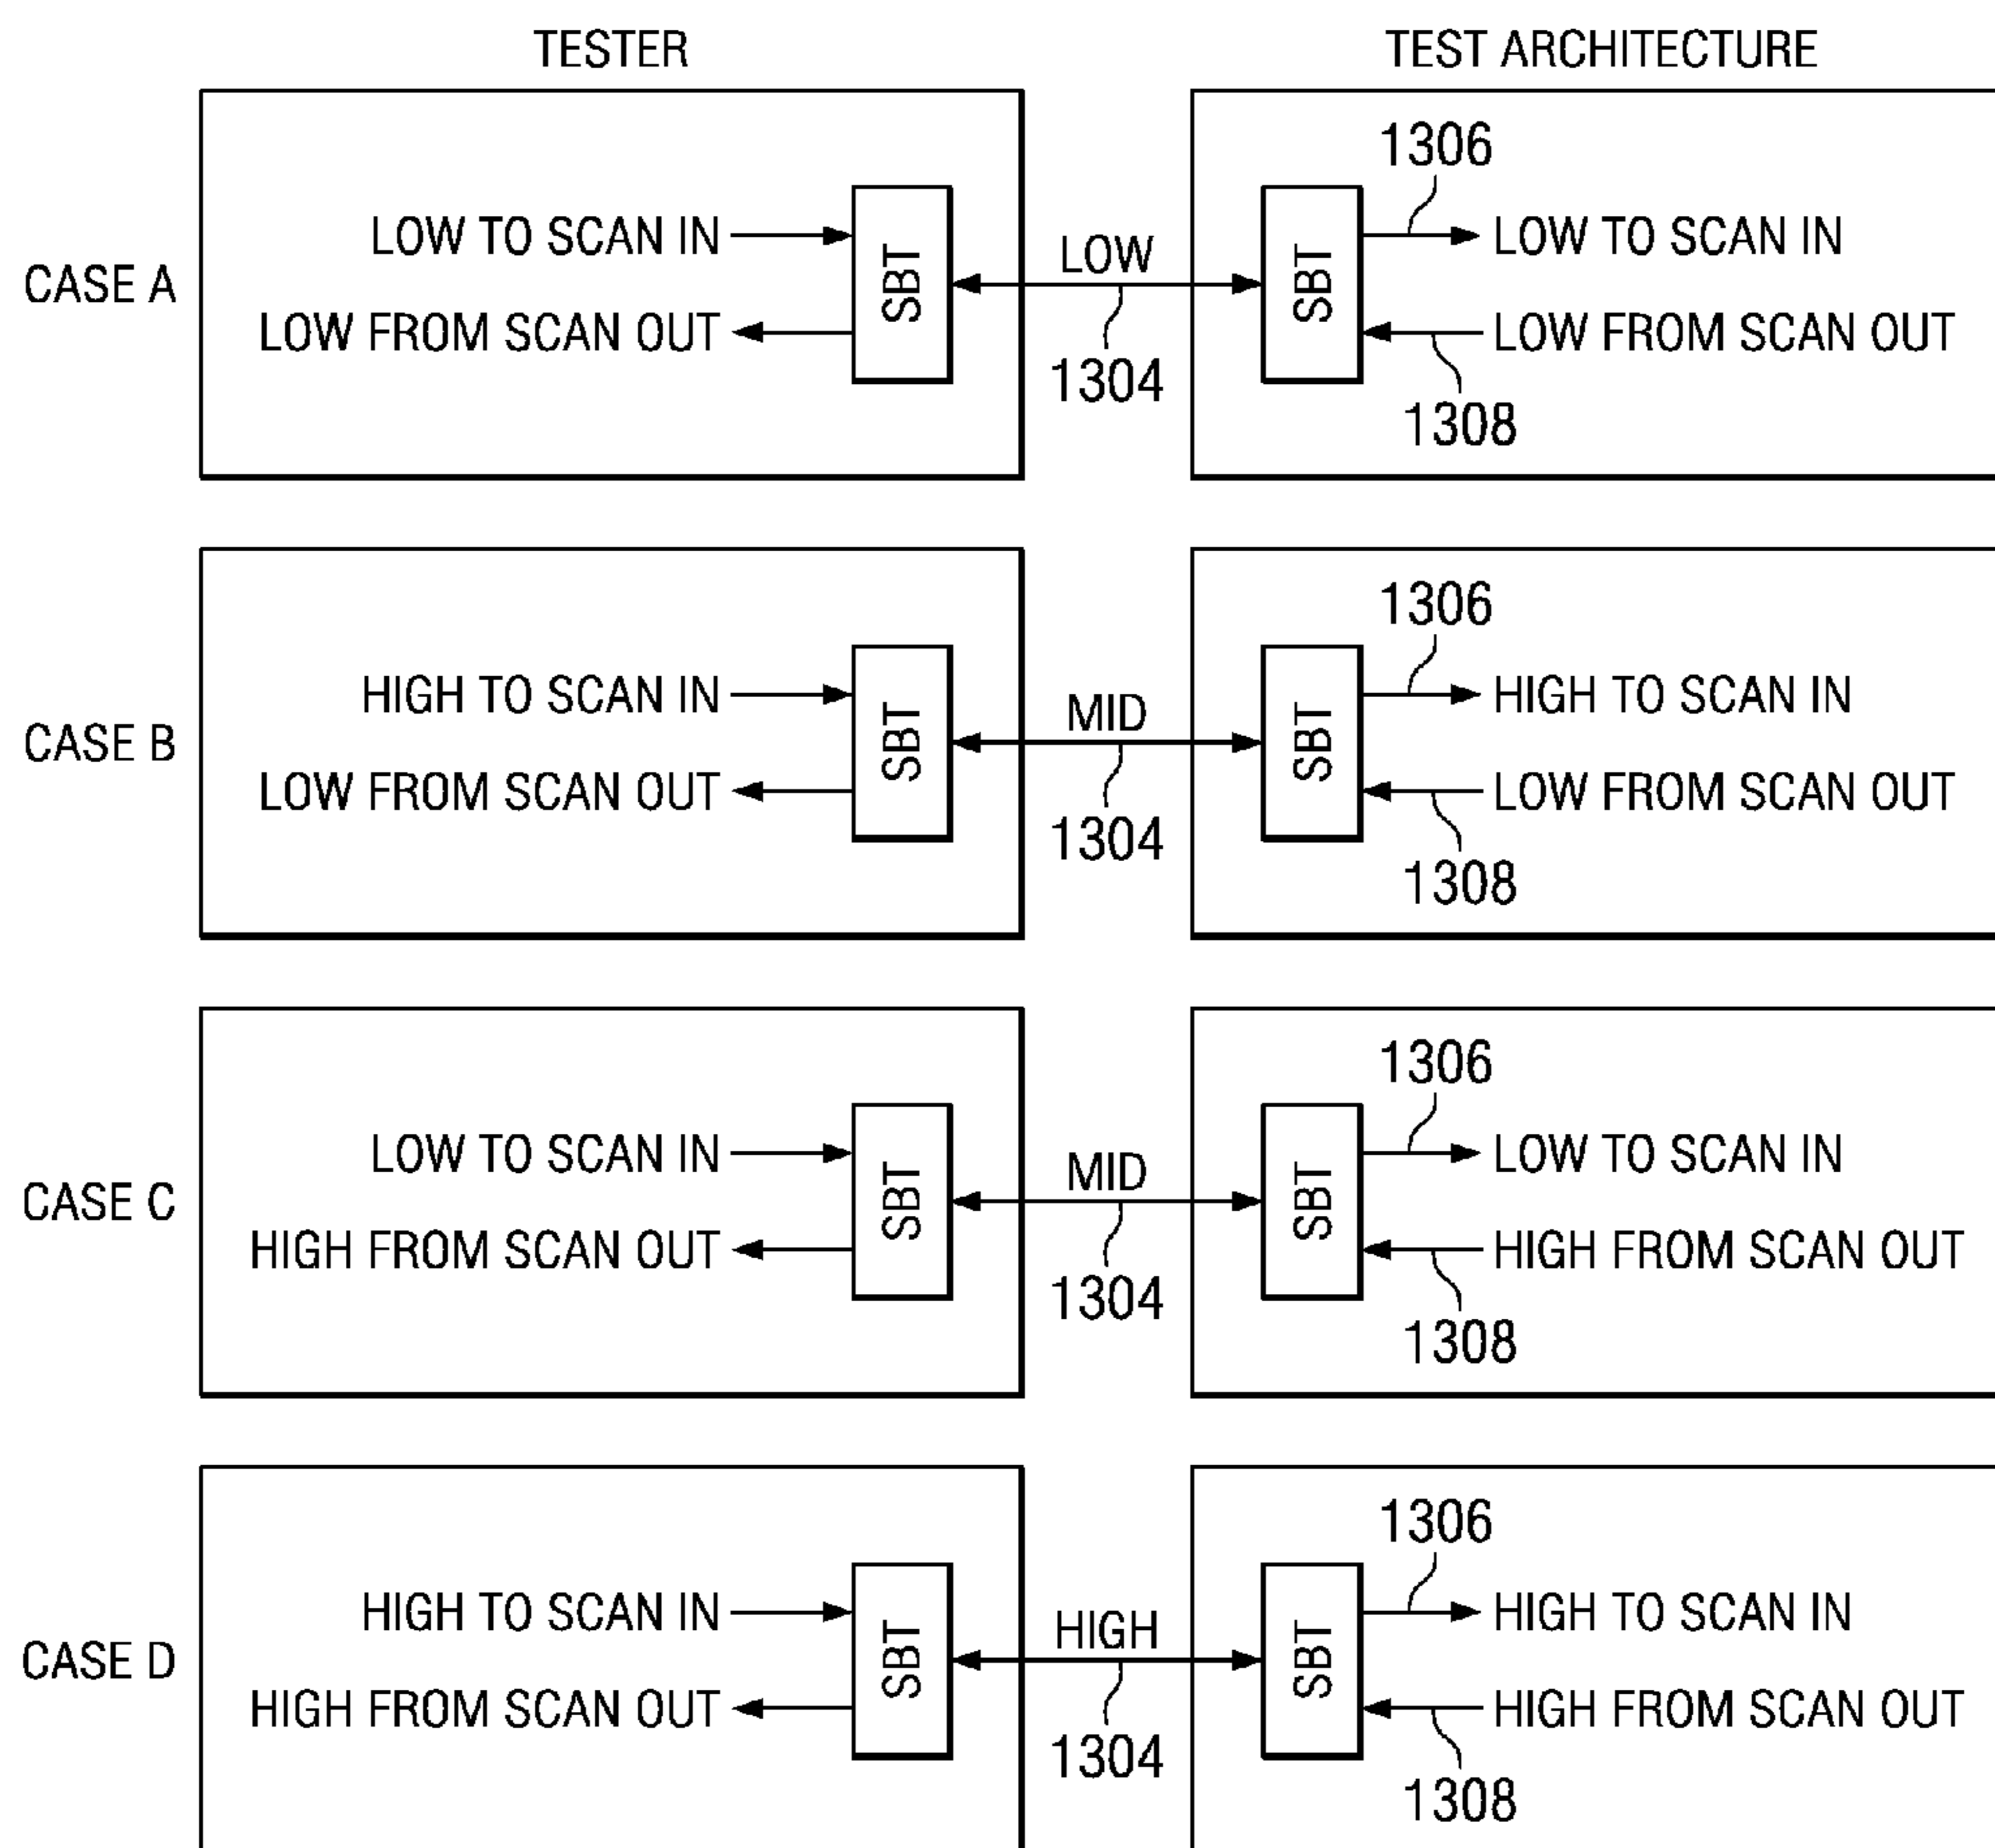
TESTER

TEST ARCHITECTURE

CASE A

LOW TO SCAN IN

LOW FROM SCAN OUT

SBT

LOW

1304

SBT

1306

LOW TO SCAN IN

LOW FROM SCAN OUT

1308

CASE B

HIGH TO SCAN IN

LOW FROM SCAN OUT

SBT

MID

1304

SBT

1306

HIGH TO SCAN IN

LOW FROM SCAN OUT

1308

CASE C

LOW TO SCAN IN

HIGH FROM SCAN OUT

SBT

MID

1304

SBT

1306

LOW TO SCAN IN

HIGH FROM SCAN OUT

1308

CASE D

HIGH TO SCAN IN

HIGH FROM SCAN OUT

SBT

HIGH

1304

SBT

1306

HIGH TO SCAN IN

HIGH FROM SCAN OUT

1308